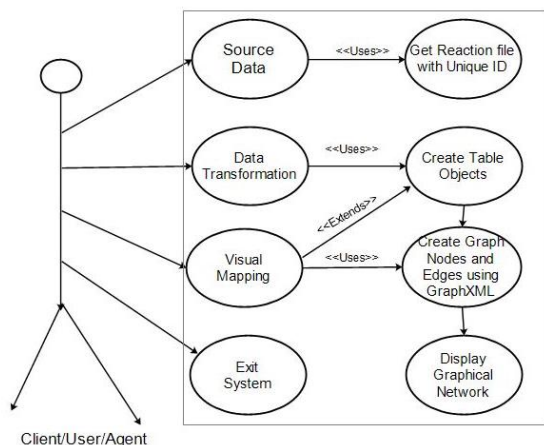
Source Data

<<Uses>>

Get Reaction file with Unique ID

Data Transformation

<<Uses>>

Create Table Objects

<<Extends>>

Visual Mapping

<<Uses>>

Create Graph Nodes and Edges using GraphXML

Exit System

Display Graphical Network

Client/User/Agent